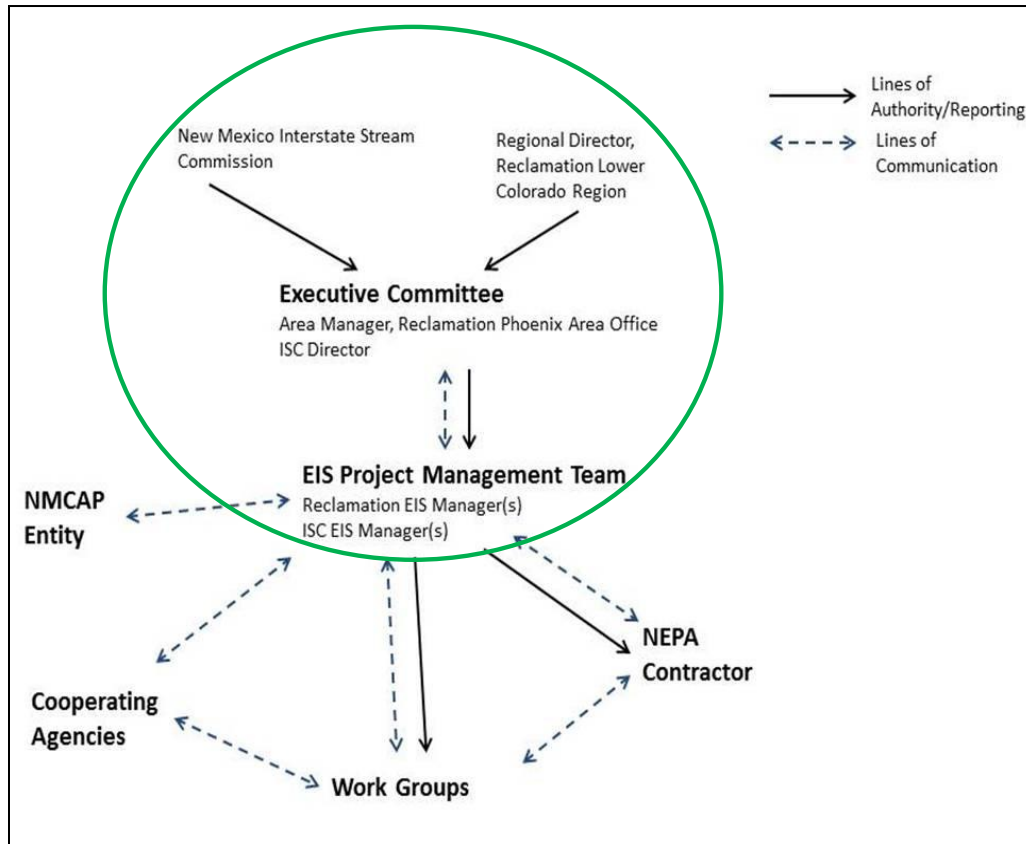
Lines of Authority/Reporting

Lines of Communication

New Mexico Interstate Stream Commission

Regional Director, Reclamation Lower Colorado Region

Executive Committee
Area Manager, Reclamation Phoenix Area Office
ISC Director

EIS Project Management Team
Reclamation EIS Manager(s)
ISC EIS Manager(s)

NMCAP Entity

Cooperating Agencies

NEPA Contractor

Work Groups